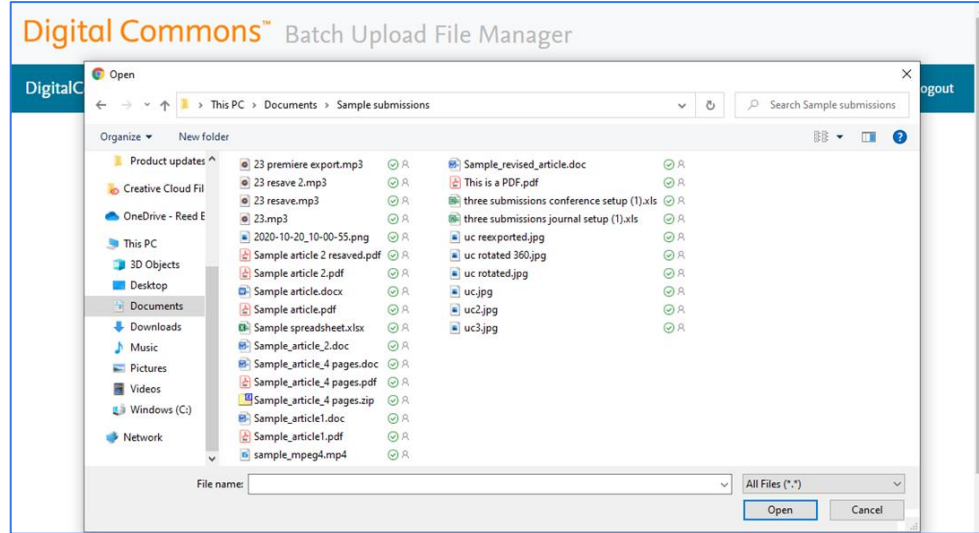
Digital Commons™ Batch Upload File Manager

DigitalC

ogout

Open

This PC > Documents > Sample submissions

Search Sample submissions

Organize ▾ New folder

Product updates
Creative Cloud Fil
OneDrive - Reed E
This PC
3D Objects
Desktop
Documents
Downloads
Music
Pictures
Videos
Windows (C:)
Network

23 premiere export.mp3
23 resave 2.mp3
23 resave.mp3
23.mp3
2020-10-20_10-00-55.png
Sample article 2 resaved.pdf
Sample article 2.pdf
Sample article.docx
Sample article.pdf
Sample spreadsheet.xlsx
Sample_article_2.doc
Sample_article_4 pages.doc
Sample_article_4 pages.pdf
Sample_article_4 pages.zip
Sample_article1.doc
Sample_article1.pdf
sample_mpeg4.mp4

Sample_revised_article.doc
This is a PDF.pdf
three submissions conference setup (1).xls
three submissions journal setup (1).xls
uc reexported.jpg
uc rotated 360.jpg
uc rotated.jpg
uc.jpg
uc2.jpg
uc3.jpg

File name:

All Files (*.*)

Open

Cancel